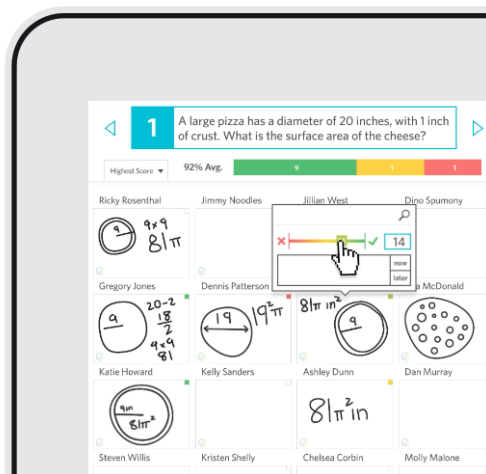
1 A large pizza has a diameter of 20 inches, with 1 inch of crust. What is the surface area of the cheese?

Highest Score ▾ 92% Avg. 9 1 1

Ricky Rosenthal Jimmy Noodles Jillian West Dino Spumony

9 9x9 $81\pi$

× ✓ 14

now
later

Gregory Jones Dennis Patterson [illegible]a McDonald

9 20-2 $\frac{18}{2}$ 9 9x9 81

19 $19^2\pi$

$81\pi$ in$^2$ 9

Katie Howard Kelly Sanders Ashley Dunn Dan Murray

9in $81\pi^2$

$81\pi^2$in

Steven Willis Kristen Shelly Chelsea Corbin Molly Malone